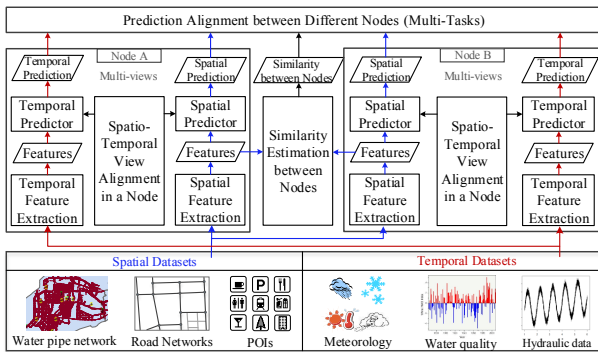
Prediction Alignment between Different Nodes (Multi-Tasks)

Node A

Temporal Prediction

Multi-views

Spatial Prediction

Temporal Predictor

Spatio-Temporal View Alignment in a Node

Spatial Predictor

Features

Features

Temporal Feature Extraction

Spatial Feature Extraction

Similarity between Nodes

Similarity Estimation between Nodes

Node B

Spatial Prediction

Multi-views

Temporal Prediction

Spatial Predictor

Spatio-Temporal View Alignment in a Node

Temporal Predictor

Features

Features

Spatial Feature Extraction

Temporal Feature Extraction

Spatial Datasets

Water pipe network

Road Networks

POIs

Temporal Datasets

Meteorology

Water quality

Hydraulic data